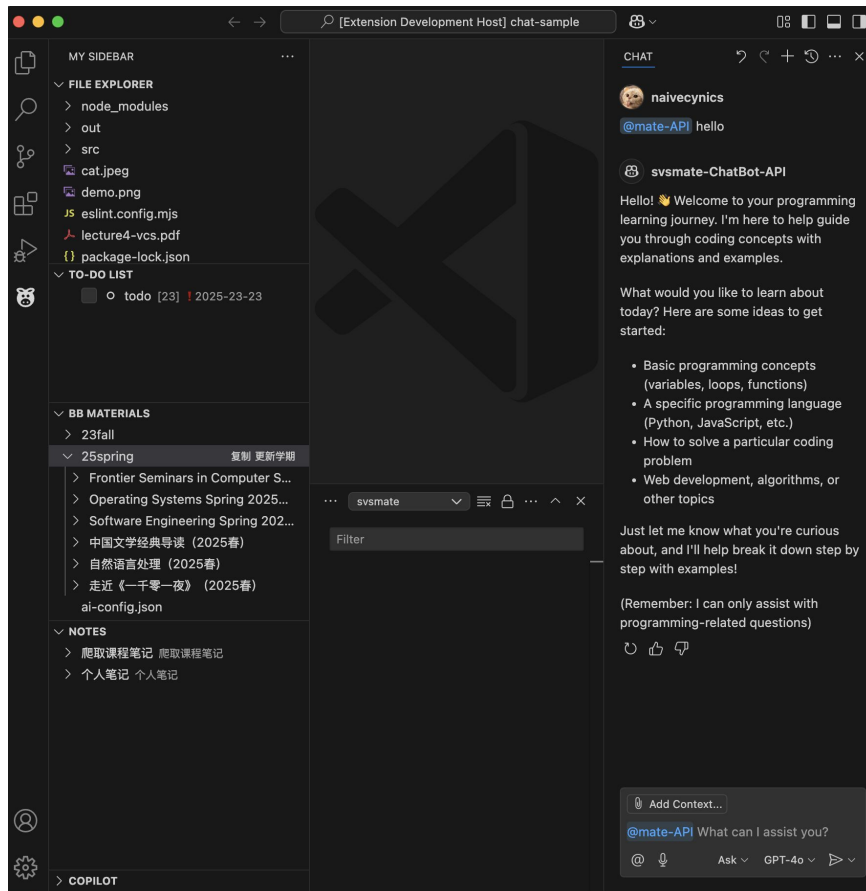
[Extension Development Host] chat-sample

MY SIDEBAR ···
FILE EXPLORER
node_modules
out
src
cat.jpeg
demo.png
eslint.config.mjs
lecture4-vcs.pdf
package-lock.json
TO-DO LIST
todo [23] ! 2025-23-23
BB MATERIALS
23fall
25spring 复制 更新学期
Frontier Seminars in Computer S...
Operating Systems Spring 2025...
Software Engineering Spring 202...
中国文学经典导读（2025春）
自然语言处理（2025春）
走近《一千零一夜》（2025春）
ai-config.json
NOTES
爬取课程笔记 爬取课程笔记
个人笔记 个人笔记
COPILOT

··· svsmate
Filter

CHAT
naivecynics
@mate-API hello

svsmate-ChatBot-API
Hello! 👋 Welcome to your programming learning journey. I'm here to help guide you through coding concepts with explanations and examples.

What would you like to learn about today? Here are some ideas to get started:

- Basic programming concepts (variables, loops, functions)
- A specific programming language (Python, JavaScript, etc.)
- How to solve a particular coding problem
- Web development, algorithms, or other topics

Just let me know what you're curious about, and I'll help break it down step by step with examples!

(Remember: I can only assist with programming-related questions)

Add Context...
@mate-API What can I assist you?
@ Ask GPT-4o